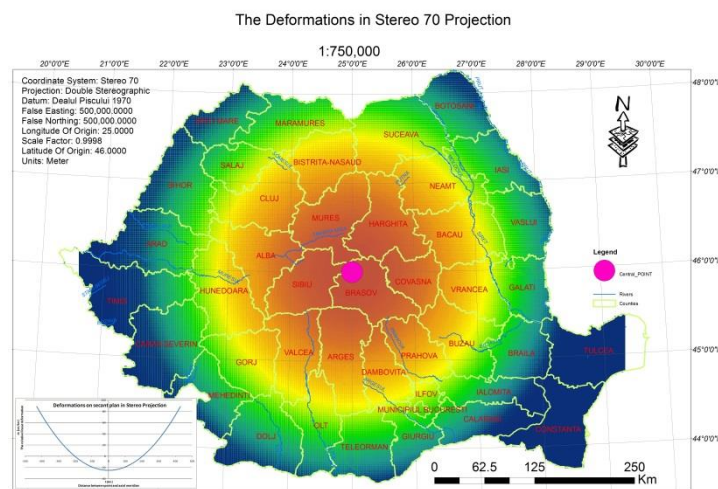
The Deformations in Stereo 70 Projection

1:750,000

20°0'0"E 21°0'0"E 22°0'0"E 23°0'0"E 24°0'0"E 25°0'0"E 26°0'0"E 27°0'0"E 28°0'0"E 29°0'0"E 30°0'0"E

Coordinate System: Stereo 70
Projection: Double Stereographic
Datum: Dealul Piscului 1970
False Easting: 500,000.0000
False Northing: 500,000.0000
Longitude Of Origin: 25.0000
Scale Factor: 0.9998
Latitude Of Origin: 46.0000
Units: Meter

48°0'0"N
47°0'0"N
46°0'0"N
45°0'0"N
44°0'0"N

N

SATU MARE
MARAMURES
BOTOSANI
SUCEAVA
SALAJ
BISTRITA-NASAUD
IASI
BIHOR
CLUJ
NEAMT
MURES
HARGHITA
VASLUI
ARAD
ALBA
BACAU
COVASNA
SIBIU
BRASOV
TIMIS
HUNEDOARA
VRANCEA
GALATI
CARAS-SEVERIN
BUZAU
GORJ
VALCEA
ARGES
PRAHOVA
BRAILA
TULCEA
DAMBOVITA
MEHEDINTI
IALOMITA
ILFOV
MUNICIPIUL BUCURESTI
CALARASI
DOLJ
OLT
CONSTANTA
TELEORMAN
GIURGIU

Legend
Central_POINT
Rivers
Counties

Deformations on secant plan in Stereo Projection
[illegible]

0 62.5 125 250
Km